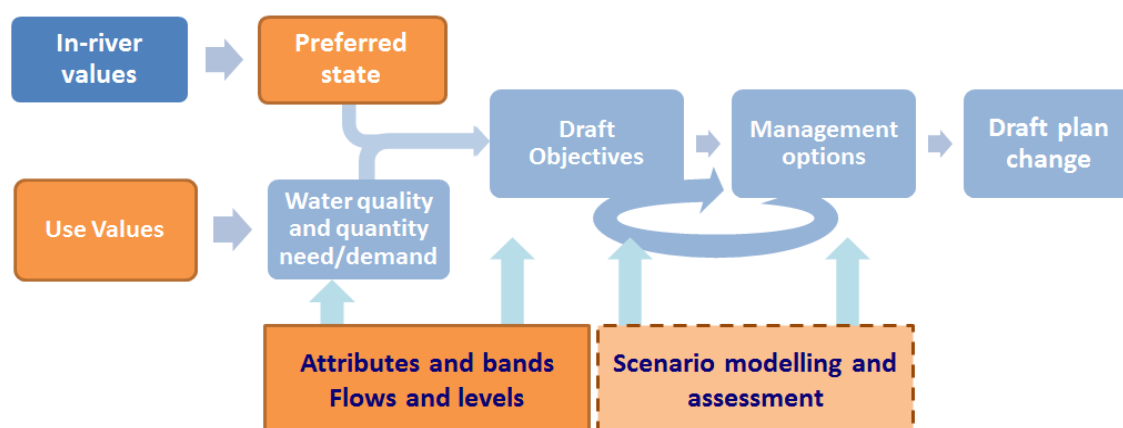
In-river values

Preferred state

Draft Objectives

Management options

Draft plan change

Use Values

Water quality and quantity need/demand

Attributes and bands
Flows and levels

Scenario modelling and assessment